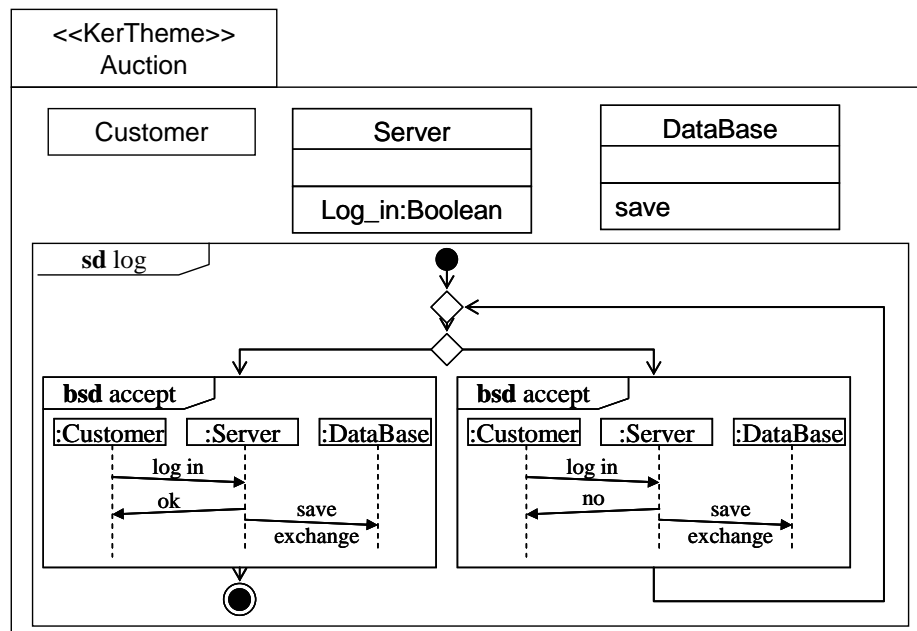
<<KerTheme>>
Auction

Customer

Server

Log_in:Boolean

DataBase

save

**sd** log

**bsd** accept

:Customer :Server :DataBase

log in

ok

save exchange

**bsd** accept

:Customer :Server :DataBase

log in

no

save exchange